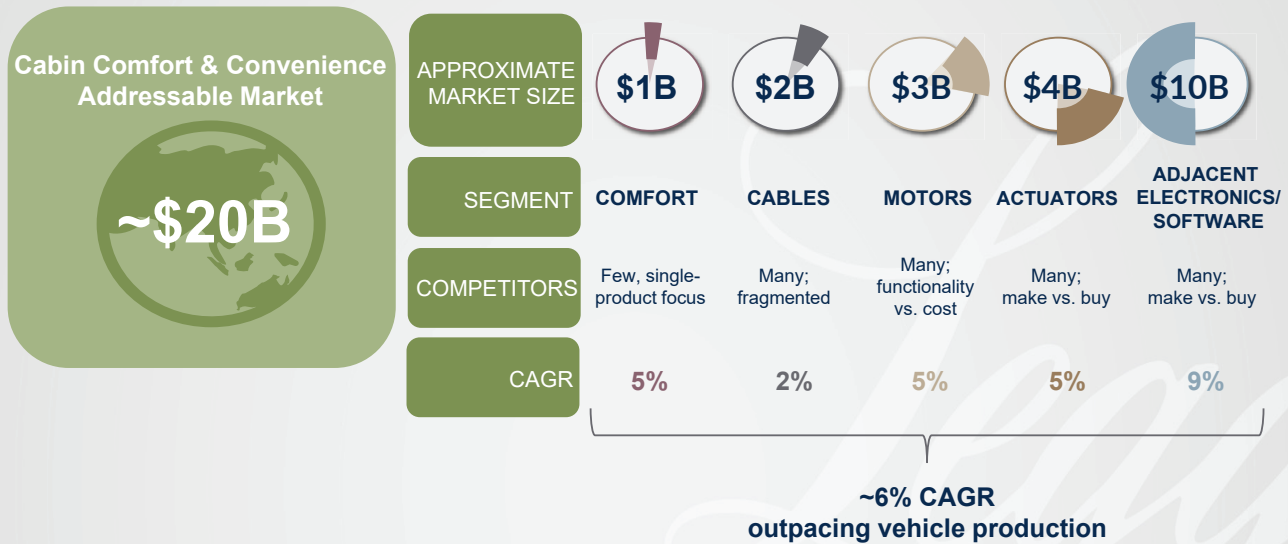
Cabin Comfort & Convenience Addressable Market

~$20B

| APPROXIMATE MARKET SIZE | $1B | $2B | $3B | $4B | $10B |
|---|---|---|---|---|---|
| SEGMENT | COMFORT | CABLES | MOTORS | ACTUATORS | ADJACENT ELECTRONICS/ SOFTWARE |
| COMPETITORS | Few, single-product focus | Many; fragmented | Many; functionality vs. cost | Many; make vs. buy | Many; make vs. buy |
| CAGR | 5% | 2% | 5% | 5% | 9% |

~6% CAGR
outpacing vehicle production